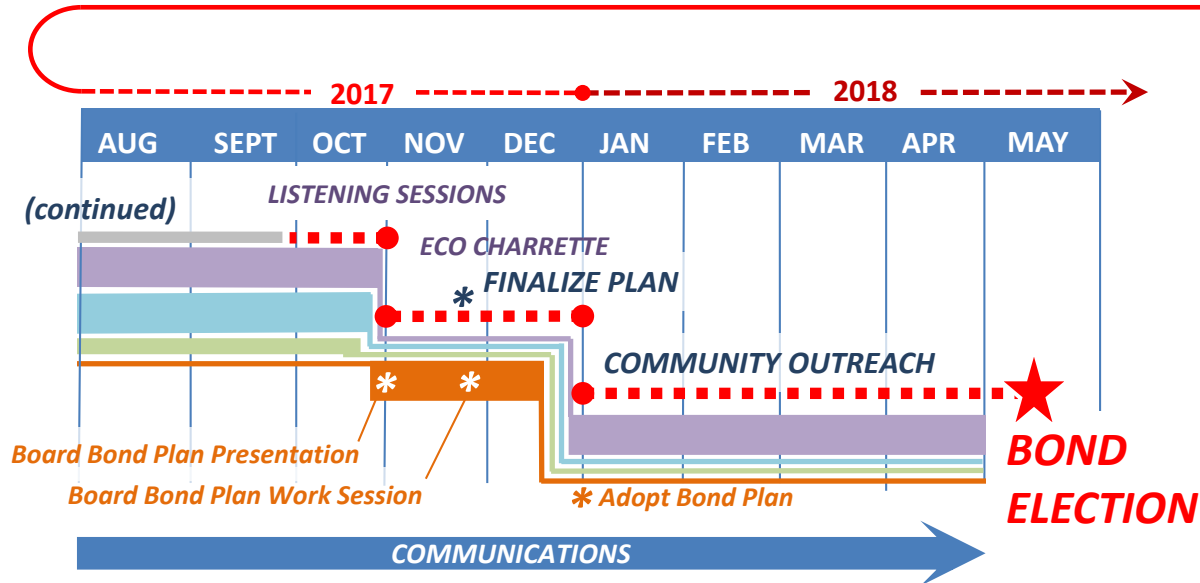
2017
2018

| AUG | SEPT | OCT | NOV | DEC | JAN | FEB | MAR | APR | MAY |
|---|---|---|---|---|---|---|---|---|---|

LISTENING SESSIONS

(continued)

ECO CHARRETTE

* FINALIZE PLAN

COMMUNITY OUTREACH

* *

Board Bond Plan Presentation

Board Bond Plan Work Session

* Adopt Bond Plan

BOND ELECTION

COMMUNICATIONS